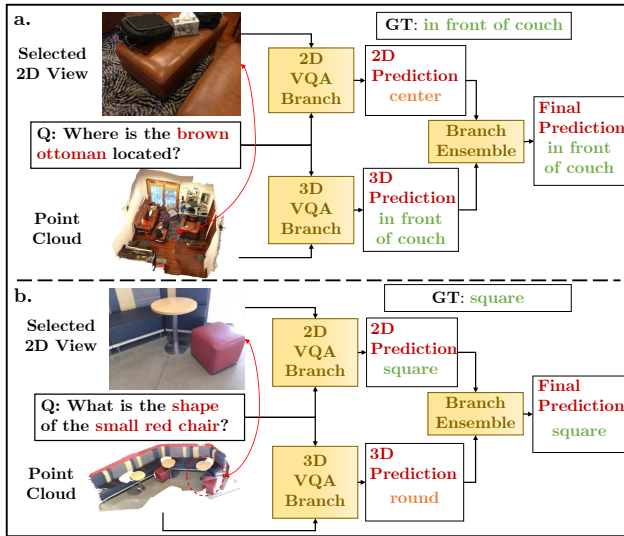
a.

Selected 2D View

GT: in front of couch

2D VQA Branch

2D Prediction center

Q: Where is the brown ottoman located?

Branch Ensemble

Final Prediction in front of couch

Point Cloud

3D VQA Branch

3D Prediction in front of couch

b.

Selected 2D View

GT: square

2D VQA Branch

2D Prediction square

Q: What is the shape of the small red chair?

Branch Ensemble

Final Prediction square

Point Cloud

3D VQA Branch

3D Prediction round